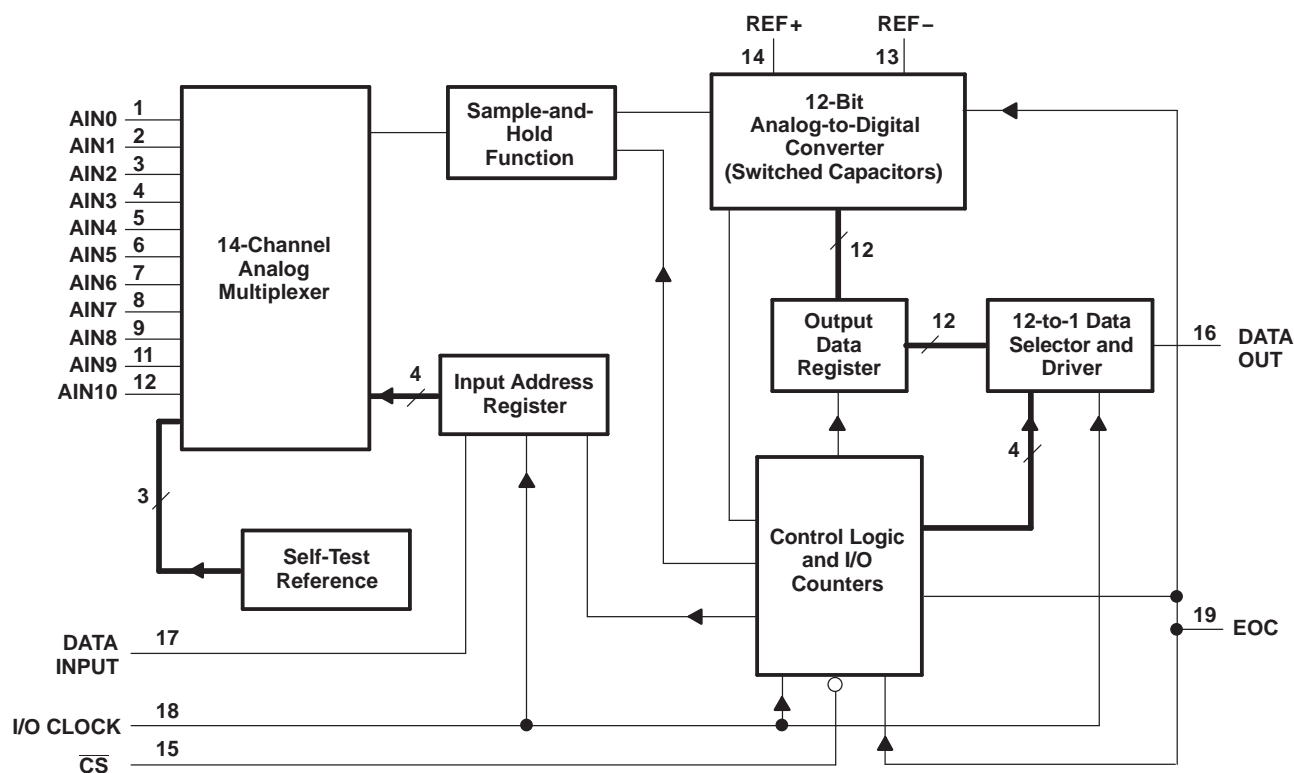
REF+
14
REF−
13

AIN0 1
AIN1 2
AIN2 3
AIN3 4
AIN4 5
AIN5 6
AIN6 7
AIN7 8
AIN8 9
AIN9 11
AIN10 12

14-Channel Analog Multiplexer

Sample-and-Hold Function

12-Bit Analog-to-Digital Converter (Switched Capacitors)

12

Output Data Register

12

12-to-1 Data Selector and Driver

16 DATA OUT

4

Input Address Register

4

3

Self-Test Reference

Control Logic and I/O Counters

19 EOC

DATA INPUT 17

I/O CLOCK 18

$\overline{CS}$ 15